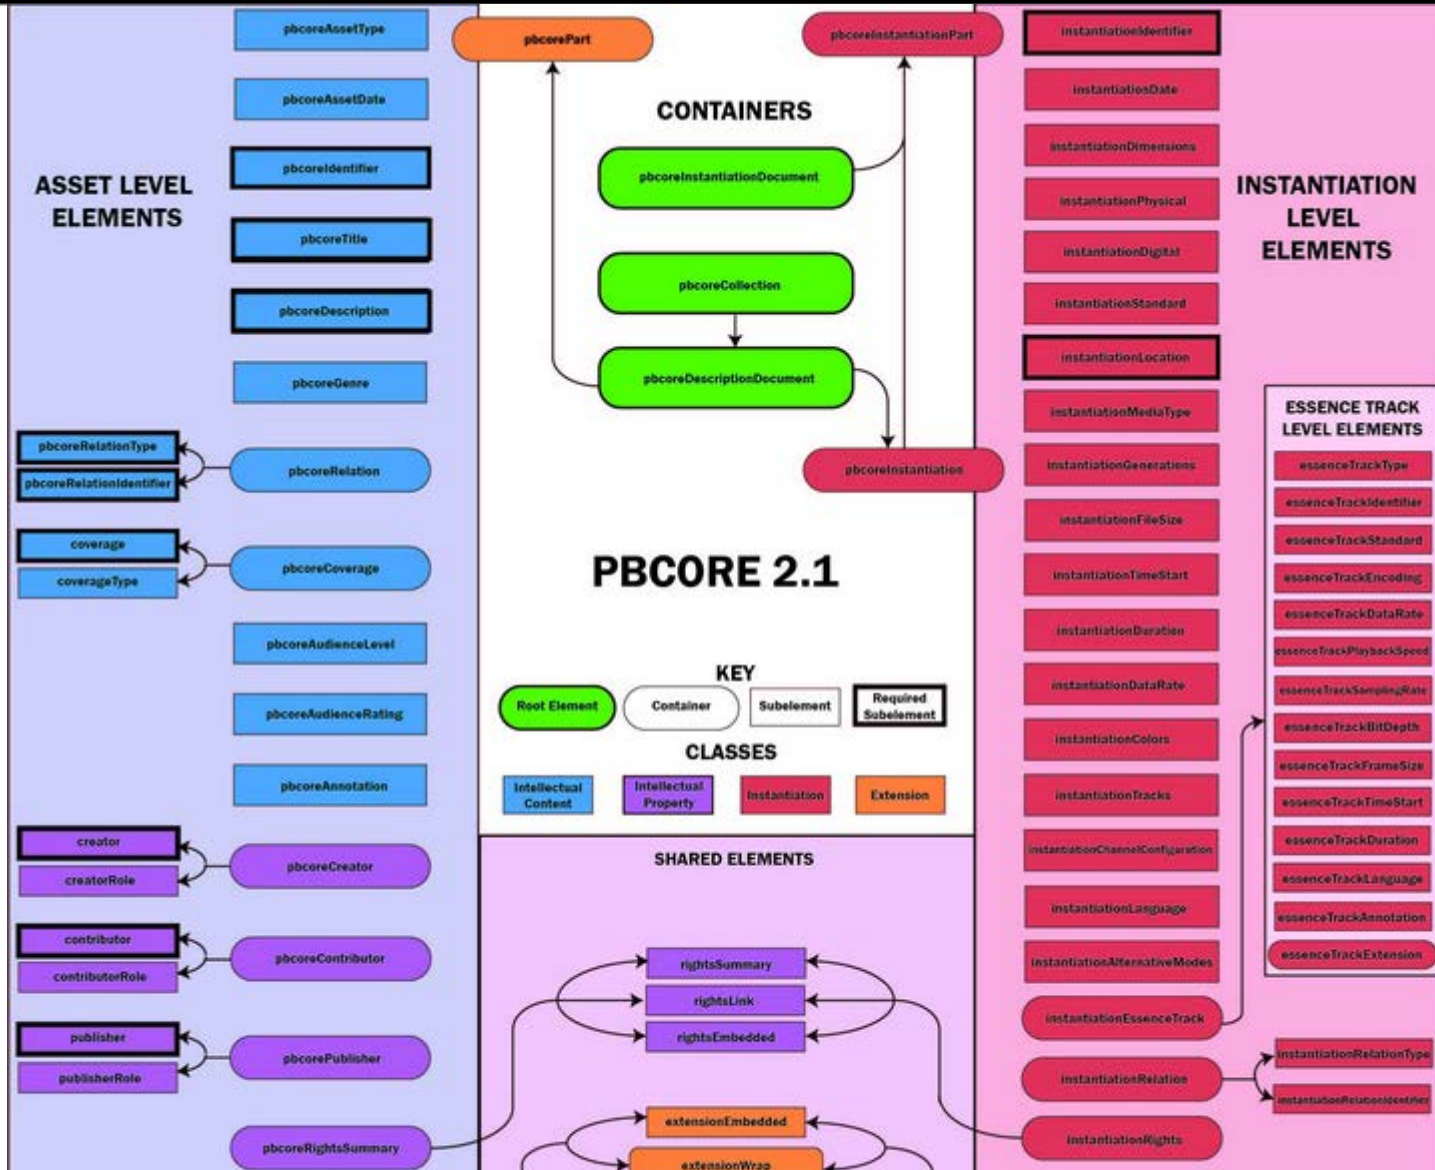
ASSET LEVEL ELEMENTS

pbcoreAssetType

pbcoreAssetDate

pbcoreIdentifier

pbcoreTitle

pbcoreDescription

pbcoreGenre

pbcoreRelationType

pbcoreRelationIdentifier

pbcoreRelation

coverage

coverageType

pbcoreCoverage

pbcoreAudienceLevel

pbcoreAudienceRating

pbcoreAnnotation

creator

creatorRole

pbcoreCreator

contributor

contributorRole

pbcoreContributor

publisher

publisherRole

pbcorePublisher

pbcoreRightsSummary

pbcorePart

pbcoreInstantiationPart

CONTAINERS

pbcoreInstantiationDocument

pbcoreCollection

pbcoreDescriptionDocument

pbcoreInstantiation

PBCORE 2.1

KEY

Root Element

Container

Subelement

Required Subelement

CLASSES

Intellectual Content

Intellectual Property

Instantiation

Extension

SHARED ELEMENTS

rightsSummary

rightsLink

rightsEmbedded

extensionEmbedded

extensionWrap

INSTANTIATION LEVEL ELEMENTS

instantiationIdentifier

instantiationDate

instantiationDimensions

instantiationPhysical

instantiationDigital

instantiationStandard

instantiationLocation

instantiationMediaType

instantiationGenerations

instantiationFileSize

instantiationTimeStart

instantiationDuration

instantiationDataRate

instantiationColors

instantiationTracks

instantiationChannelConfiguration

instantiationLanguage

instantiationAlternativeModes

instantiationEssenceTrack

instantiationRelation

instantiationRights

ESSENCE TRACK LEVEL ELEMENTS

essenceTrackType

essenceTrackIdentifier

essenceTrackStandard

essenceTrackEncoding

essenceTrackDataRate

essenceTrackPlaybackSpeed

essenceTrackSamplingRate

essenceTrackBitDepth

essenceTrackFrameSize

essenceTrackTimeStart

essenceTrackDuration

essenceTrackLanguage

essenceTrackAnnotation

essenceTrackExtension

instantiationRelationType

instantiationRelationIdentifier